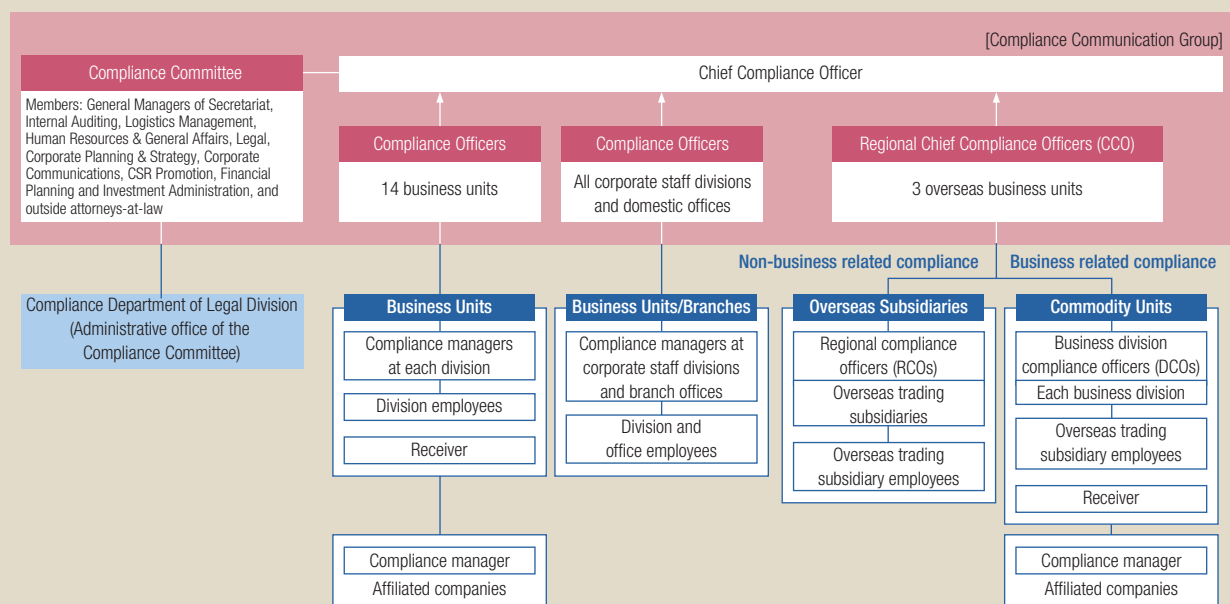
[Compliance Communication Group]

Compliance Committee

Members: General Managers of Secretariat, Internal Auditing, Logistics Management, Human Resources & General Affairs, Legal, Corporate Planning & Strategy, Corporate Communications, CSR Promotion, Financial Planning and Investment Administration, and outside attorneys-at-law

Chief Compliance Officer

Compliance Officers

14 business units

Compliance Officers

All corporate staff divisions and domestic offices

Regional Chief Compliance Officers (CCO)

3 overseas business units

Non-business related compliance

Business related compliance

Compliance Department of Legal Division (Administrative office of the Compliance Committee)

Business Units

Compliance managers at each division

Division employees

Receiver

Business Units/Branches

Compliance managers at corporate staff divisions and branch offices

Division and office employees

Overseas Subsidiaries

Regional compliance officers (RCOs)

Overseas trading subsidiaries

Overseas trading subsidiary employees

Commodity Units

Business division compliance officers (DCOs)

Each business division

Overseas trading subsidiary employees

Receiver

Compliance manager

Affiliated companies

Compliance manager

Affiliated companies